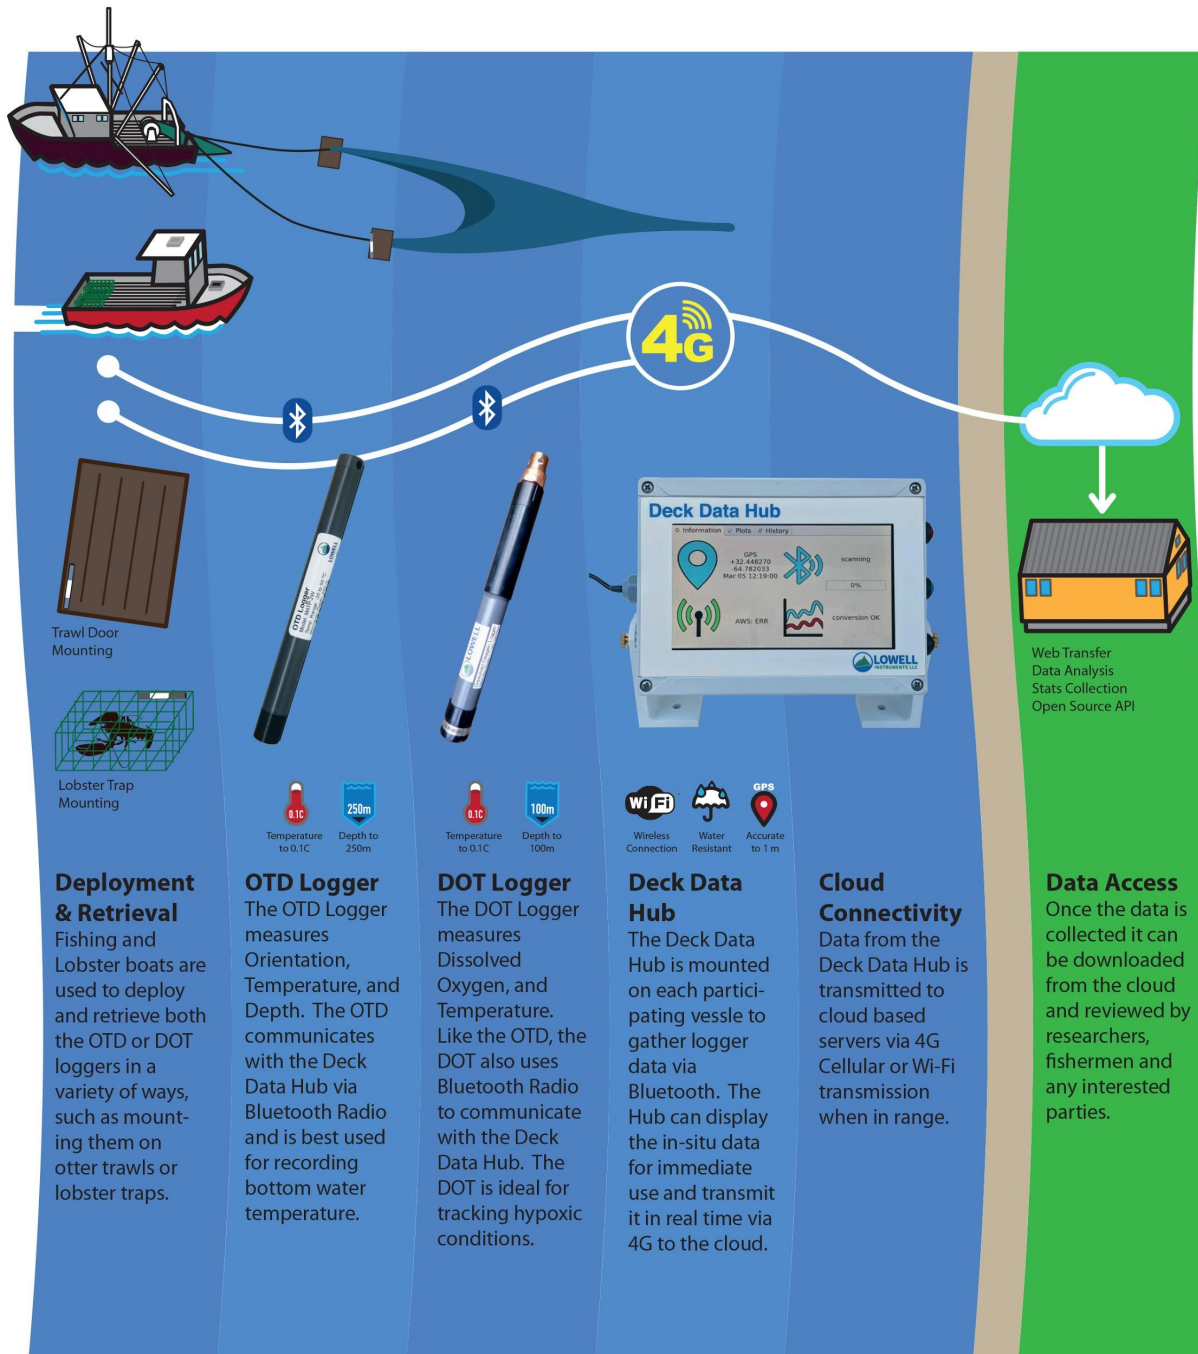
4G

Trawl Door Mounting

Lobster Trap Mounting

OTD Logger

Deck Data Hub

Information Plots History

GPS +32.448270 -64.782033 Mar 05 12:19:00

scanning

0%

AWS: ERR

conversion OK

LOWELL INSTRUMENTS LLC

Web Transfer
Data Analysis
Stats Collection
Open Source API

0.1C
Temperature to 0.1C

250m
Depth to 250m

0.1C
Temperature to 0.1C

100m
Depth to 100m

Wi Fi
Wireless Connection

Water Resistant

GPS
Accurate to 1 m

Deployment & Retrieval
Fishing and Lobster boats are used to deploy and retrieve both the OTD or DOT loggers in a variety of ways, such as mounting them on otter trawls or lobster traps.

OTD Logger
The OTD Logger measures Orientation, Temperature, and Depth. The OTD communicates with the Deck Data Hub via Bluetooth Radio and is best used for recording bottom water temperature.

DOT Logger
The DOT Logger measures Dissolved Oxygen, and Temperature. Like the OTD, the DOT also uses Bluetooth Radio to communicate with the Deck Data Hub. The DOT is ideal for tracking hypoxic conditions.

Deck Data Hub
The Deck Data Hub is mounted on each participating vessle to gather logger data via Bluetooth. The Hub can display the in-situ data for immediate use and transmit it in real time via 4G to the cloud.

Cloud Connectivity
Data from the Deck Data Hub is transmitted to cloud based servers via 4G Cellular or Wi-Fi transmission when in range.

Data Access
Once the data is collected it can be downloaded from the cloud and reviewed by researchers, fishermen and any interested parties.